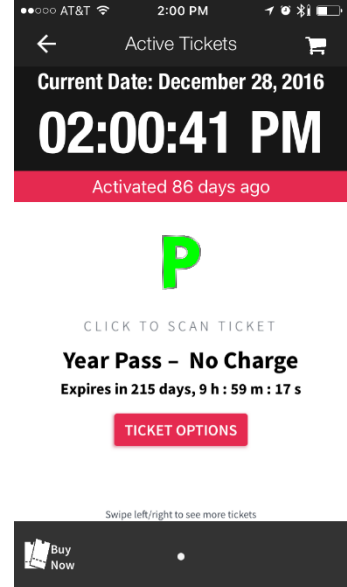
●●○○○ AT&T 2:00 PM

Active Tickets

Current Date: December 28, 2016

02:00:41 PM

Activated 86 days ago

P

CLICK TO SCAN TICKET

Year Pass – No Charge

Expires in 215 days, 9 h : 59 m : 17 s

TICKET OPTIONS

Swipe left/right to see more tickets

Buy Now